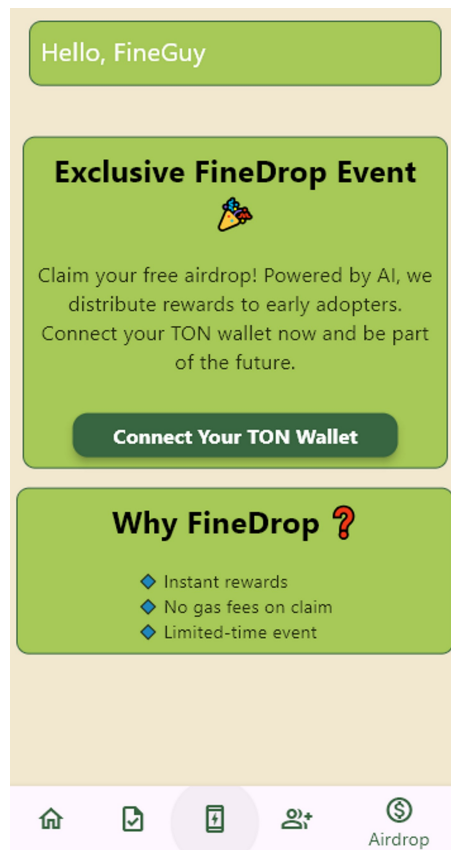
Hello, FineGuy

Exclusive FineDrop Event 🎉

Claim your free airdrop! Powered by AI, we distribute rewards to early adopters. Connect your TON wallet now and be part of the future.

Connect Your TON Wallet

Why FineDrop ❓

🔷 Instant rewards
🔷 No gas fees on claim
🔷 Limited-time event

Airdrop